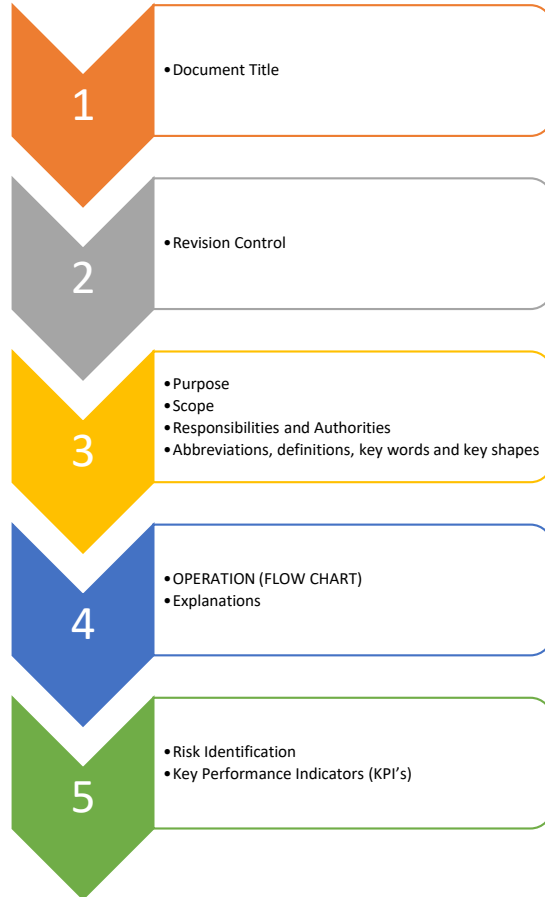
1

• Document Title

2

• Revision Control

3

• Purpose
• Scope
• Responsibilities and Authorities
• Abbreviations, definitions, key words and key shapes

4

• OPERATION (FLOW CHART)
• Explanations

5

• Risk Identification
• Key Performance Indicators (KPI's)